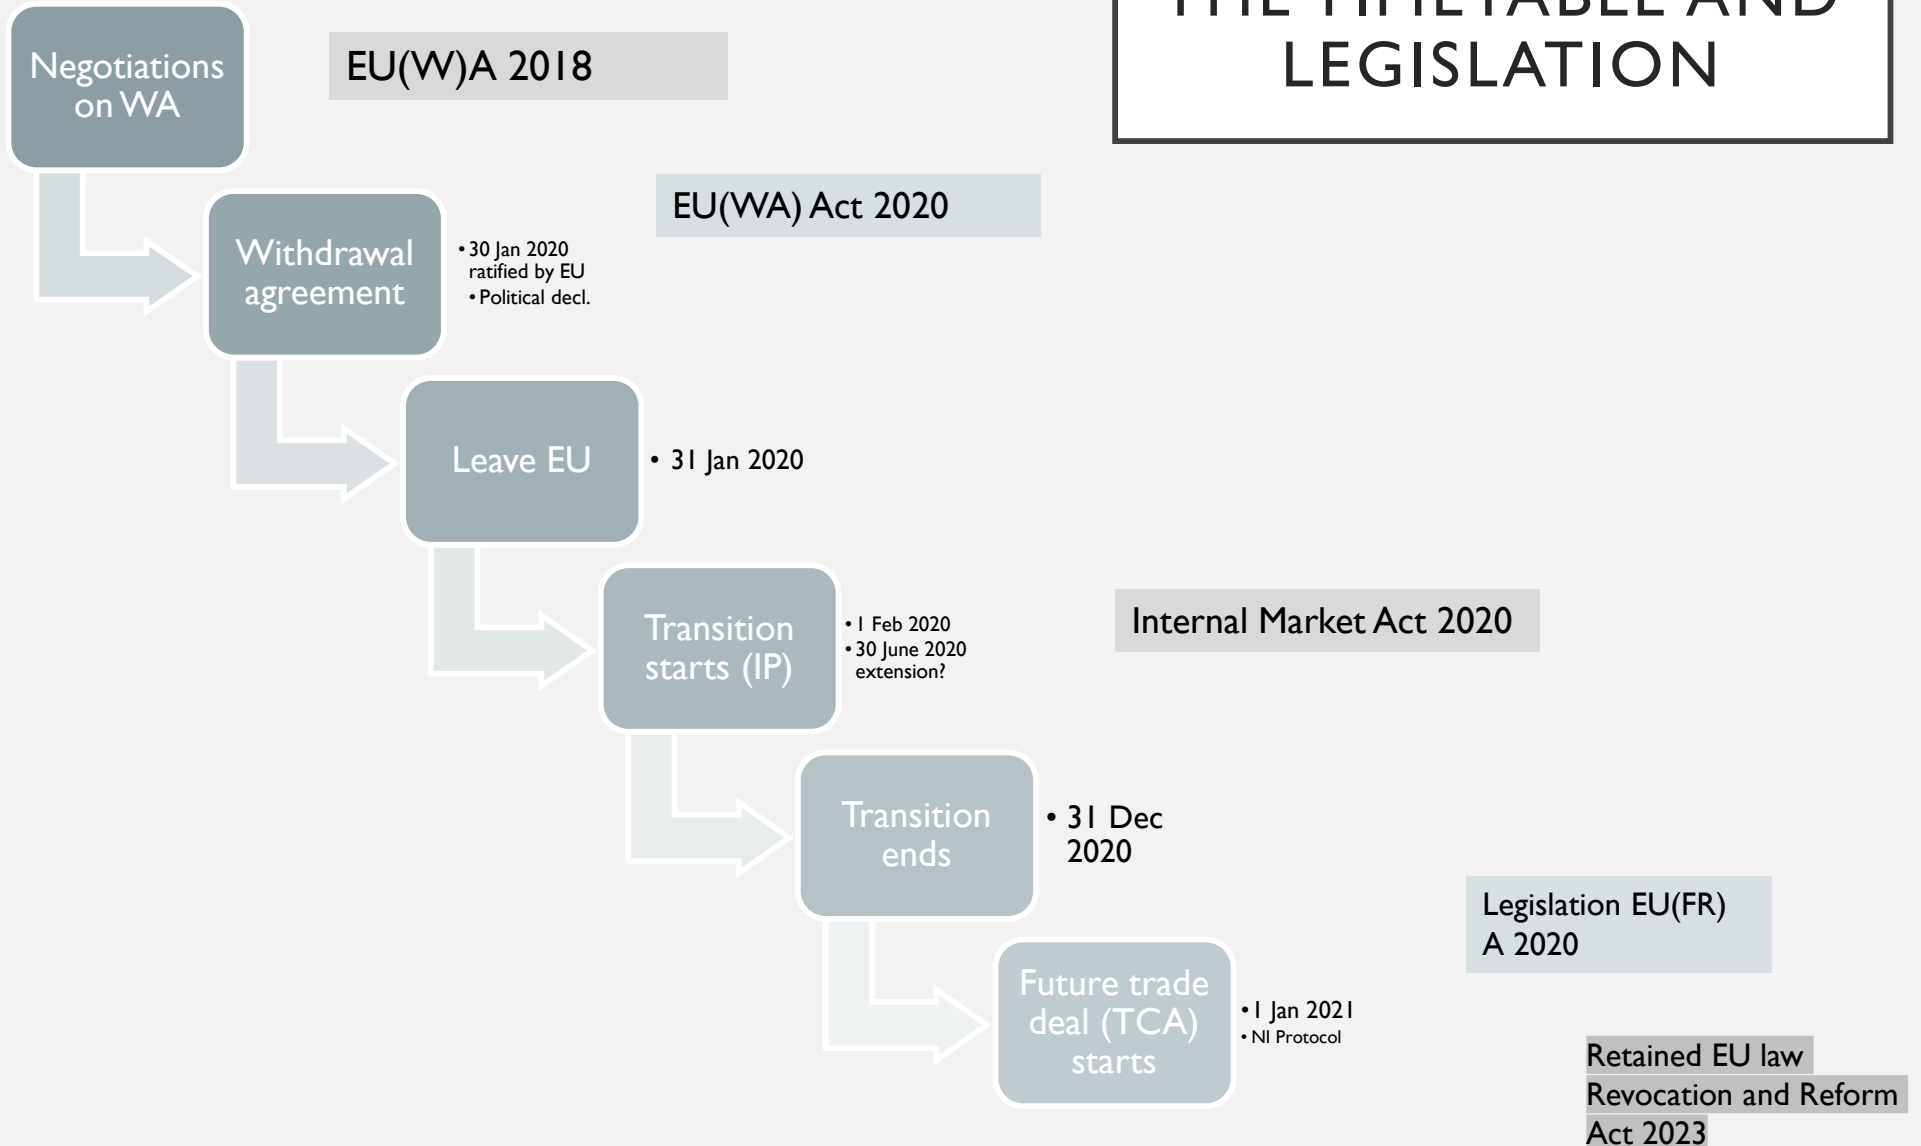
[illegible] LEGISLATION

Negotiations on WA

EU(W)A 2018

EU(WA) Act 2020

Withdrawal agreement

• 30 Jan 2020 ratified by EU
• Political decl.

Leave EU

• 31 Jan 2020

Transition starts (IP)

• 1 Feb 2020
• 30 June 2020 extension?

Internal Market Act 2020

Transition ends

• 31 Dec 2020

Legislation EU(FR) A 2020

Future trade deal (TCA) starts

• 1 Jan 2021
• NI Protocol

Retained EU law Revocation and Reform Act 2023